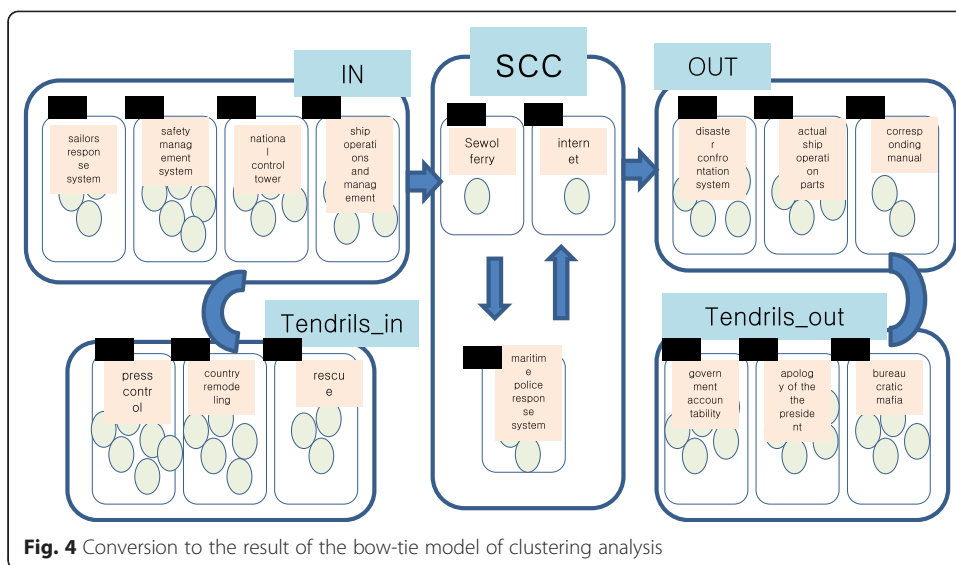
IN

sailors response system

safety management system

national control tower

ship operations and management

SCC

Sewol ferry

internet

maritime police response system

OUT

disaster confrontation system

actual ship operation parts

corresponding manual

Tendrils_in

press control

country remodeling

rescue

Tendrils_out

government accountability

apology of the the president

bureaucratic mafia

Fig. 4 Conversion to the result of the bow-tie model of clustering analysis